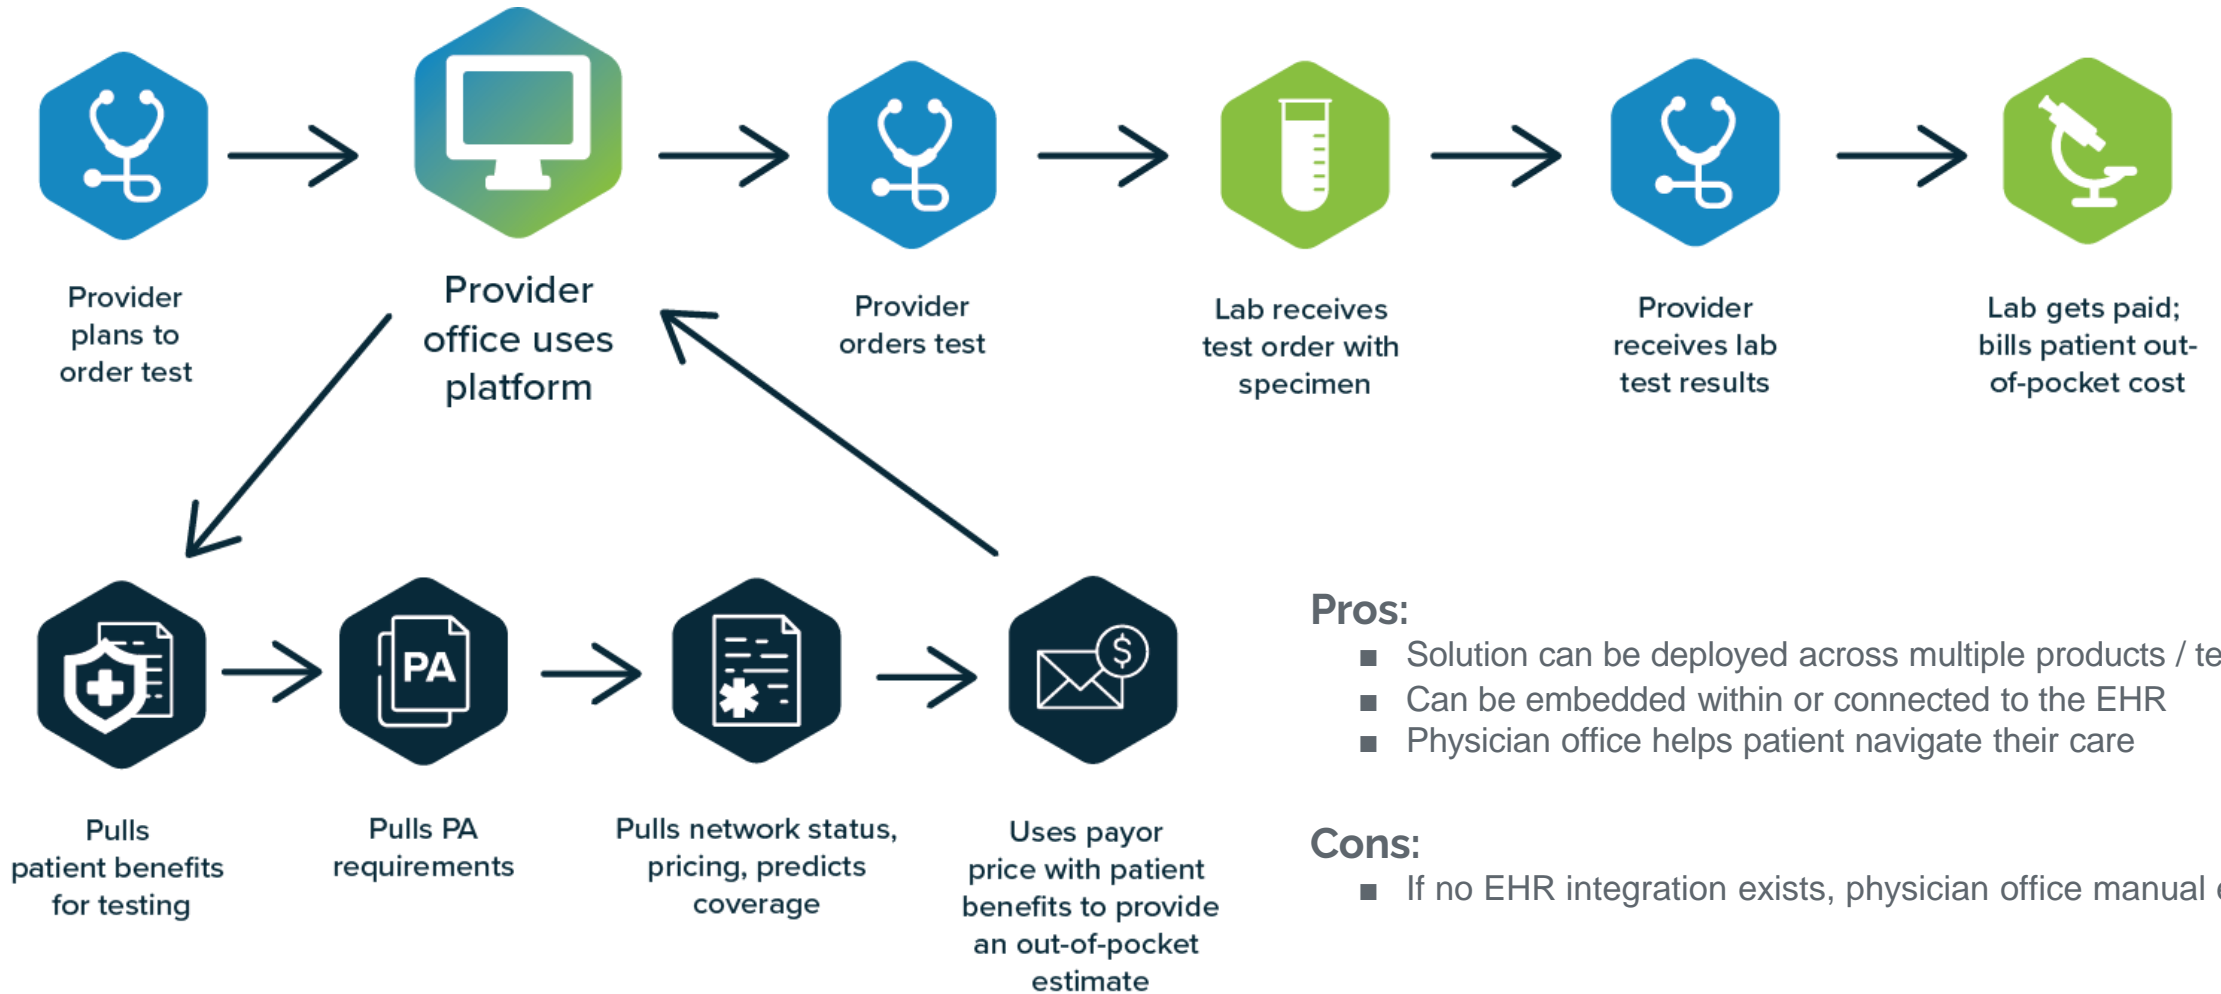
Provider plans to order test

Provider office uses platform

Provider orders test

Lab receives test order with specimen

Provider receives lab test results

Lab gets paid; bills patient out-of-pocket cost

PA

Pulls patient benefits for testing

Pulls PA requirements

Pulls network status, pricing, predicts coverage

Uses payor price with patient benefits to provide an out-of-pocket estimate

Pros:
■ Solution can be deployed across multiple products / te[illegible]
■ Can be embedded within or connected to the EHR
■ Physician office helps patient navigate their care

Cons:
■ If no EHR integration exists, physician office manual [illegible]